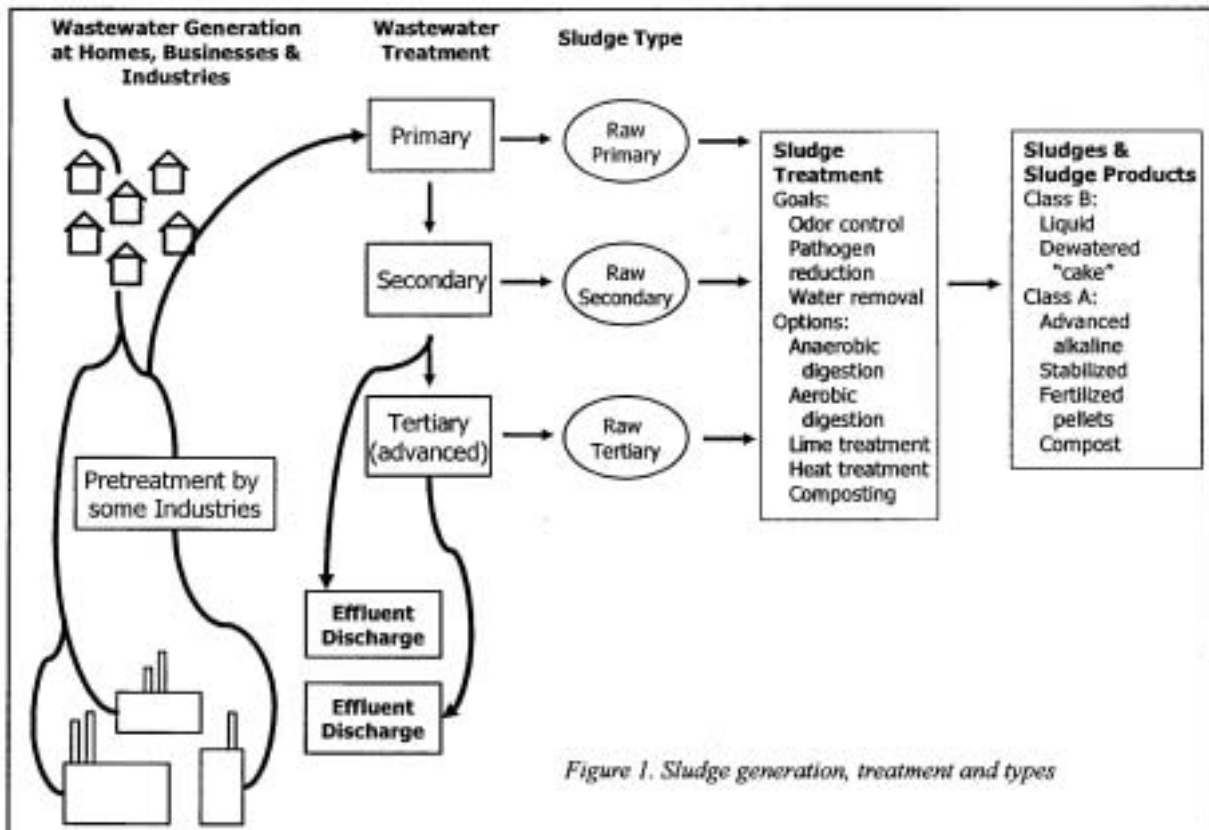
Wastewater Generation at Homes, Businesses & Industries

Wastewater Treatment

Sludge Type

Primary

Raw Primary

Secondary

Raw Secondary

Tertiary (advanced)

Raw Tertiary

Sludge Treatment
Goals:
Odor control
Pathogen reduction
Water removal
Options:
Anaerobic digestion
Aerobic digestion
Lime treatment
Heat treatment
Composting

Sludges & Sludge Products
Class B:
Liquid
Dewatered "cake"
Class A:
Advanced alkaline
Stabilized
Fertilized pellets
Compost

Pretreatment by some Industries

Effluent Discharge

Effluent Discharge

Figure 1. Sludge generation, treatment and types